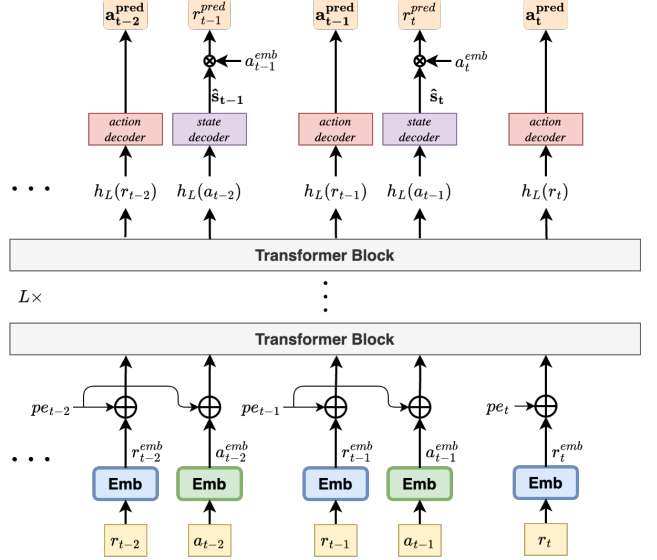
$\mathbf{a_{t-2}^{pred}}$ $r_{t-1}^{pred}$ $\mathbf{a_{t-1}^{pred}}$ $r_t^{pred}$ $\mathbf{a_t^{pred}}$

$\otimes$ $a_{t-1}^{emb}$ $\otimes$ $a_t^{emb}$

$\mathbf{\hat{s}_{t-1}}$ $\mathbf{\hat{s}_t}$

action decoder | state decoder | action decoder | state decoder | action decoder

. . . $h_L(r_{t-2})$ $h_L(a_{t-2})$ $h_L(r_{t-1})$ $h_L(a_{t-1})$ $h_L(r_t)$

Transformer Block

$L\times$

Transformer Block

$pe_{t-2}$ $pe_{t-1}$ $pe_t$

. . . $r_{t-2}^{emb}$ $a_{t-2}^{emb}$ $r_{t-1}^{emb}$ $a_{t-1}^{emb}$ $r_t^{emb}$

Emb Emb Emb Emb Emb

$r_{t-2}$ $a_{t-2}$ $r_{t-1}$ $a_{t-1}$ $r_t$